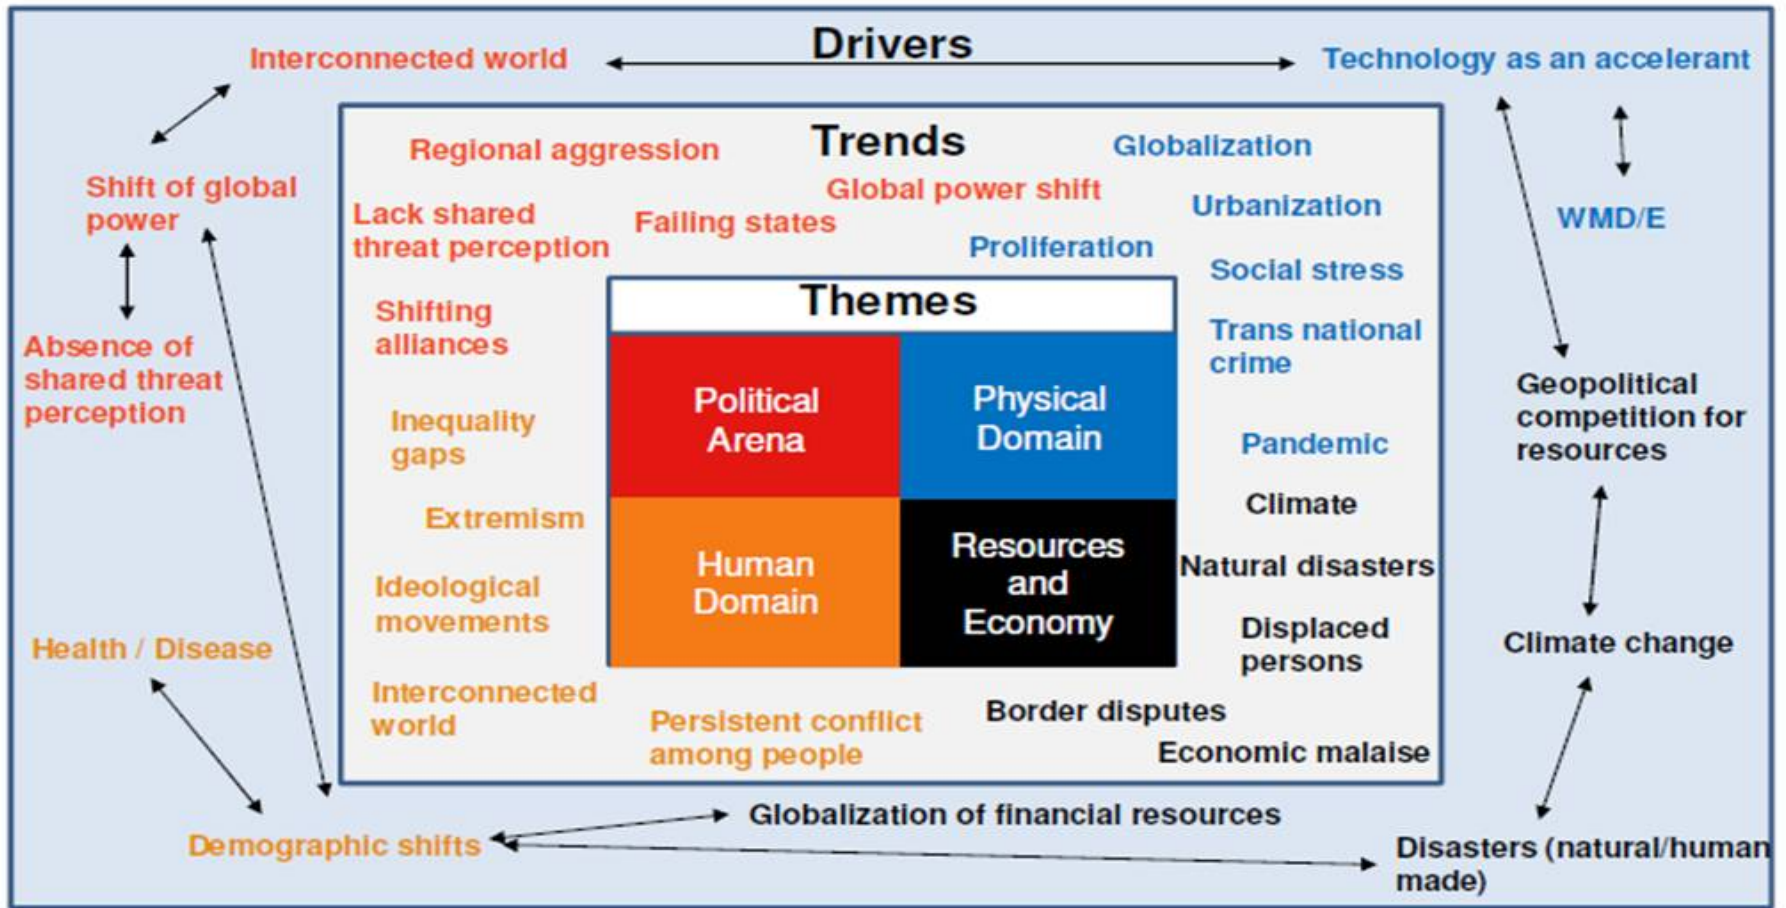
Drivers

Interconnected world

Technology as an accelerant

Shift of global power

Absence of shared threat perception

Health / Disease

Demographic shifts

WMD/E

Geopolitical competition for resources

Climate change

Disasters (natural/human made)

Globalization of financial resources

Trends

Regional aggression

Global power shift

Globalization

Lack shared threat perception

Failing states

Urbanization

Proliferation

Social stress

Shifting alliances

Trans national crime

Inequality gaps

Pandemic

Extremism

Climate

Ideological movements

Natural disasters

Displaced persons

Interconnected world

Persistent conflict among people

Border disputes

Economic malaise

Themes

Political Arena

Physical Domain

Human Domain

Resources and Economy